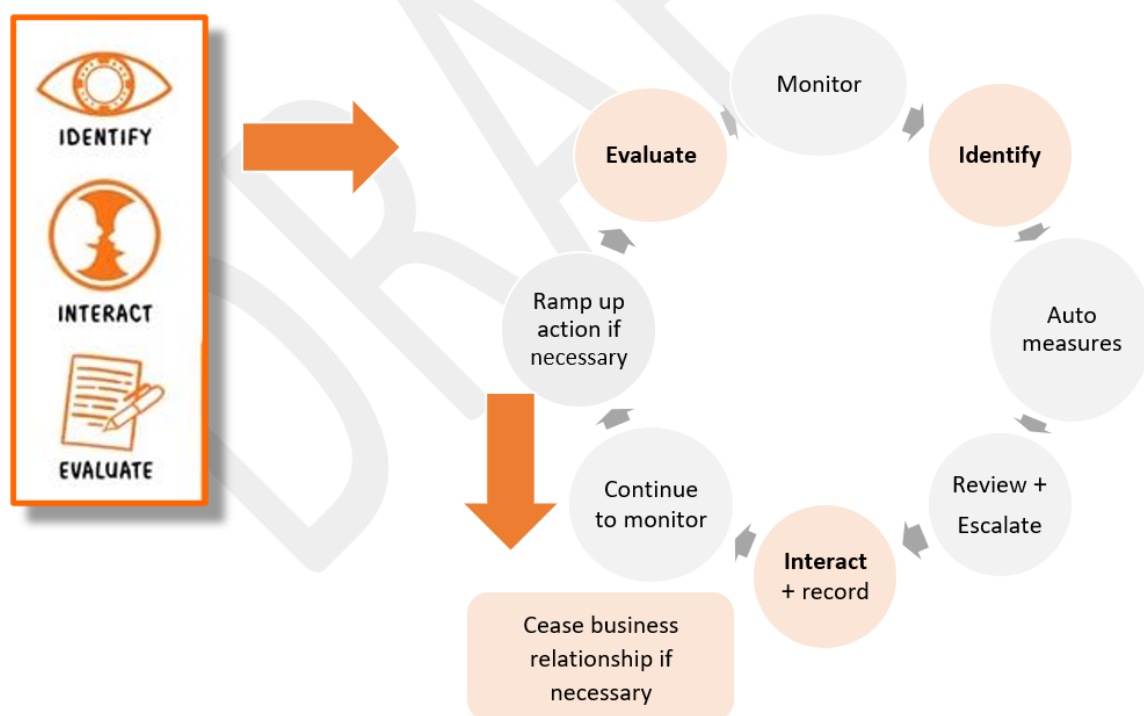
IDENTIFY

INTERACT

EVALUATE

Monitor

Identify

Auto measures

Review + Escalate

Interact + record

Continue to monitor

Ramp up action if necessary

Evaluate

Cease business relationship if necessary

DRAFT